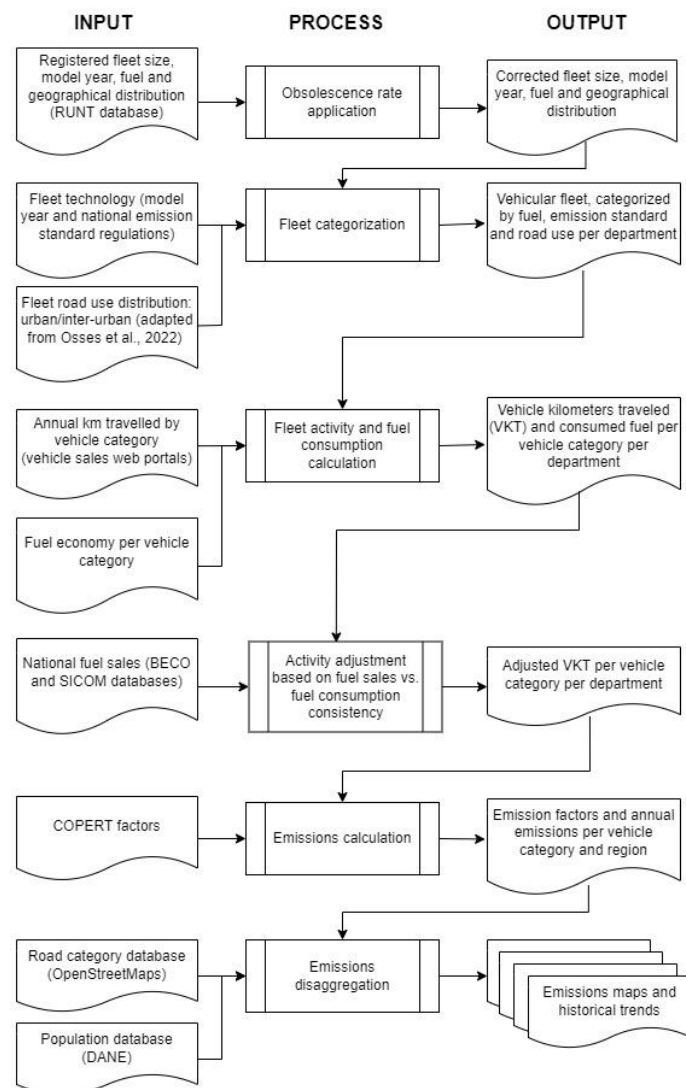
INPUT

PROCESS

OUTPUT

Registered fleet size, model year, fuel and geographical distribution (RUNT database)

Obsolescence rate application

Corrected fleet size, model year, fuel and geographical distribution

Fleet technology (model year and national emission standard regulations)

Fleet categorization

Vehicular fleet, categorized by fuel, emission standard and road use per department

Fleet road use distribution: urban/inter-urban (adapted from Osses et al., 2022)

Annual km travelled by vehicle category (vehicle sales web portals)

Fleet activity and fuel consumption calculation

Vehicle kilometers traveled (VKT) and consumed fuel per vehicle category per department

Fuel economy per vehicle category

National fuel sales (BECO and SICOM databases)

Activity adjustment based on fuel sales vs. fuel consumption consistency

Adjusted VKT per vehicle category per department

COPERT factors

Emissions calculation

Emission factors and annual emissions per vehicle category and region

Road category database (OpenStreetMaps)

Emissions disaggregation

Emissions maps and historical trends

Population database (DANE)